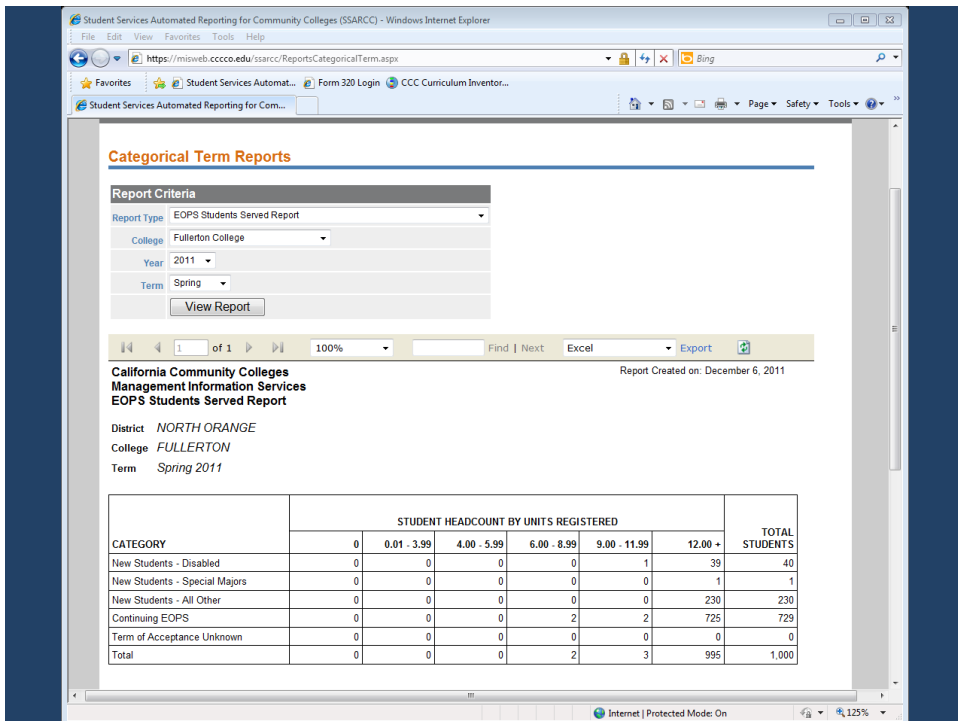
Student Services Automated Reporting for Community Colleges (SSARCC) - Windows Internet Explorer

File Edit View Favorites Tools Help

https://misweb.cccco.edu/ssarcc/ReportsCategoricalTerm.aspx

Bing

Favorites Student Services Automat... Form 320 Login CCC Curriculum Inventor...

Student Services Automated Reporting for Com...

Page ▾ Safety ▾ Tools ▾

Categorical Term Reports

Report Criteria

Report Type EOPS Students Served Report

College Fullerton College

Year 2011

Term Spring

View Report

1 of 1 100% Find | Next Excel Export

California Community Colleges
Management Information Services
EOPS Students Served Report

Report Created on: December 6, 2011

District NORTH ORANGE
College FULLERTON
Term Spring 2011

STUDENT HEADCOUNT BY UNITS REGISTERED

| CATEGORY | 0 | 0.01 - 3.99 | 4.00 - 5.99 | 6.00 - 8.99 | 9.00 - 11.99 | 12.00 + | TOTAL STUDENTS |
|---|---|---|---|---|---|---|---|
| New Students - Disabled | 0 | 0 | 0 | 0 | 1 | 39 | 40 |
| New Students - Special Majors | 0 | 0 | 0 | 0 | 0 | 1 | 1 |
| New Students - All Other | 0 | 0 | 0 | 0 | 0 | 230 | 230 |
| Continuing EOPS | 0 | 0 | 0 | 2 | 2 | 725 | 729 |
| Term of Acceptance Unknown | 0 | 0 | 0 | 0 | 0 | 0 | 0 |
| Total | 0 | 0 | 0 | 2 | 3 | 995 | 1,000 |

Internet | Protected Mode: On 125%